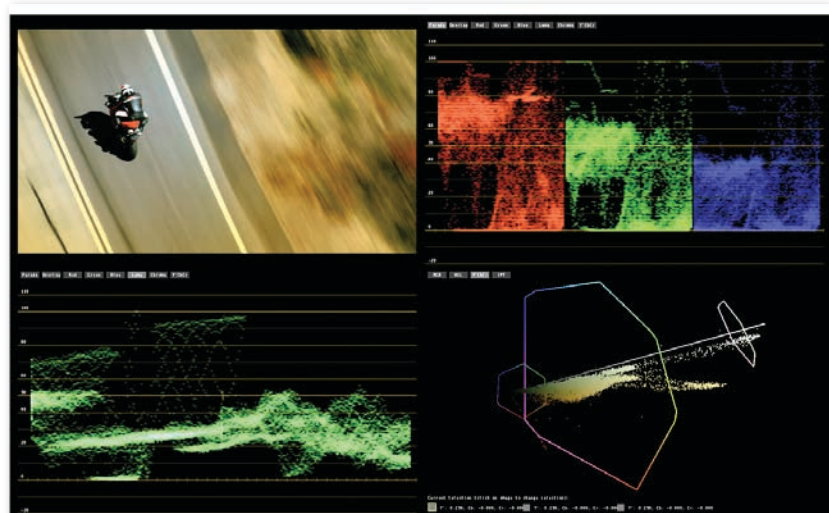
Parade Overlay Red Green Blue Luma Chroma Y'CbCr

110
100
80
60
40
20
0
-20

Parade Overlay Red Green Blue Luma Chroma Y'CbCr

110
100
80
60
40
20
0
-20

RGB HSL Y'CbCr ITP

Current Selection (click on image to change selection):
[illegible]